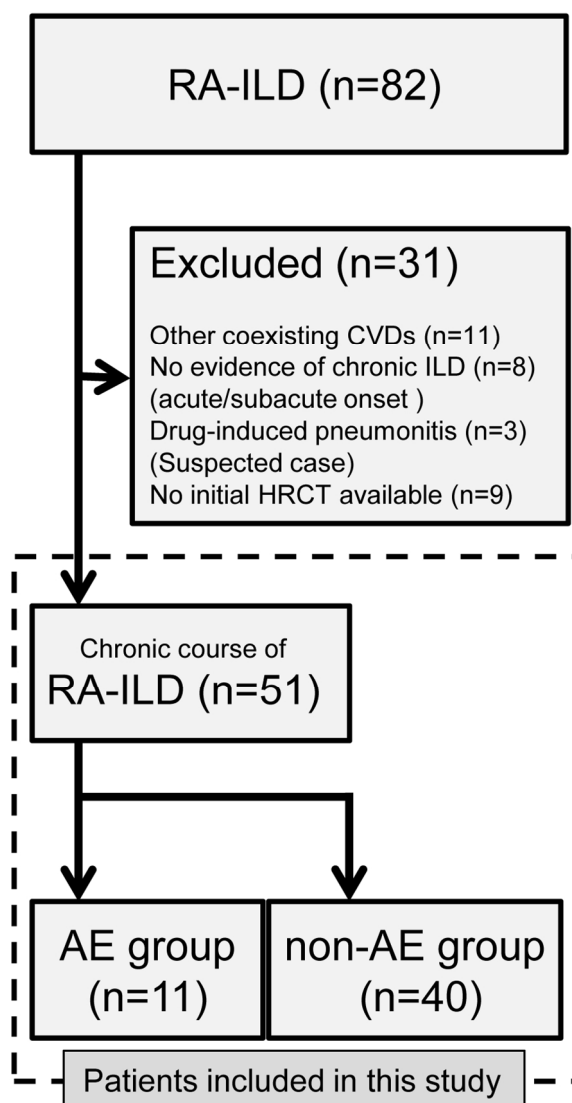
RA-ILD (n=82)

Excluded (n=31)

Other coexisting CVDs (n=11)
No evidence of chronic ILD (n=8)
(acute/subacute onset )
Drug-induced pneumonitis (n=3)
(Suspected case)
No initial HRCT available (n=9)

Chronic course of
RA-ILD (n=51)

AE group
(n=11)

non-AE group
(n=40)

Patients included in this study